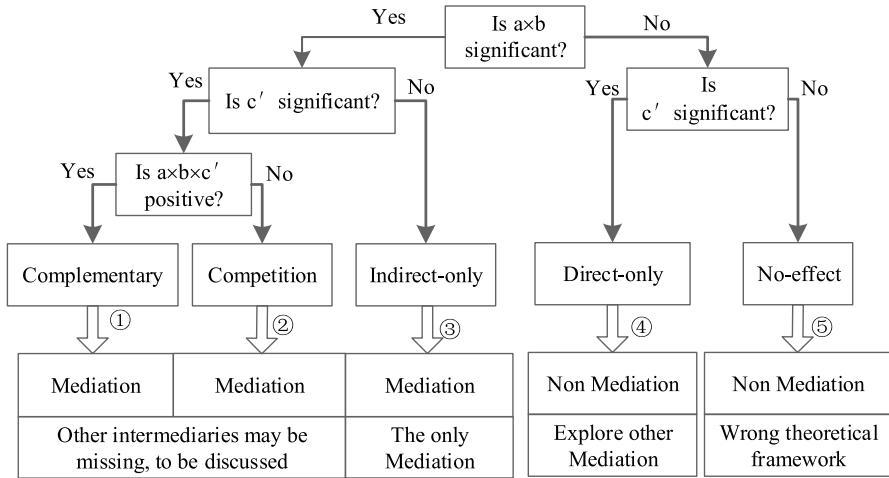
Is $a \times b$ significant?

Yes

No

Is $c'$ significant?

Yes

No

Is $c'$ significant?

Yes

No

Is $a \times b \times c'$ positive?

Yes

No

Complementary

Competition

Indirect-only

Direct-only

No-effect

①

②

③

④

⑤

Mediation

Mediation

Mediation

Non Mediation

Non Mediation

Other intermediaries may be missing, to be discussed

The only Mediation

Explore other Mediation

Wrong theoretical framework